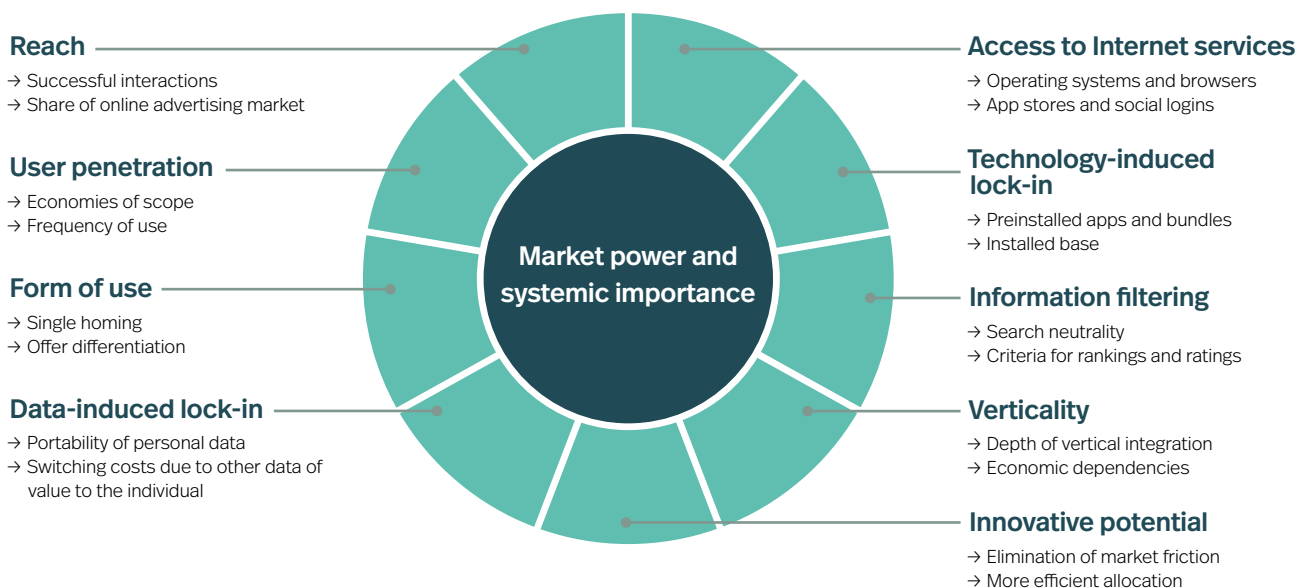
Reach
→ Successful interactions
→ Share of online advertising market

User penetration
→ Economies of scope
→ Frequency of use

Form of use
→ Single homing
→ Offer differentiation

Data-induced lock-in
→ Portability of personal data
→ Switching costs due to other data of value to the individual

Market power and systemic importance

Access to Internet services
→ Operating systems and browsers
→ App stores and social logins

Technology-induced lock-in
→ Preinstalled apps and bundles
→ Installed base

Information filtering
→ Search neutrality
→ Criteria for rankings and ratings

Verticality
→ Depth of vertical integration
→ Economic dependencies

Innovative potential
→ Elimination of market friction
→ More efficient allocation